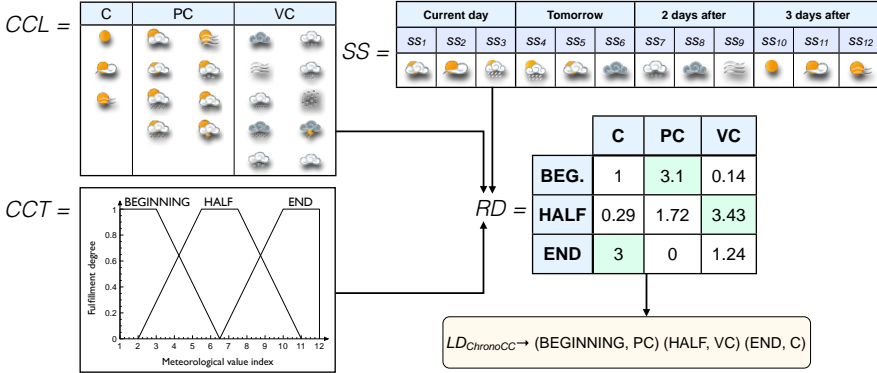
$CCL =$

| C | PC | VC |
|---|---|---|

$SS =$

| Current day | | | Tomorrow | | | 2 days after | | | 3 days after | | |
|---|---|---|---|---|---|---|---|---|---|---|---|
| $ss_1$ | $ss_2$ | $ss_3$ | $ss_4$ | $ss_5$ | $ss_6$ | $ss_7$ | $ss_8$ | $ss_9$ | $ss_{10}$ | $ss_{11}$ | $ss_{12}$ |

$CCT =$

BEGINNING HALF END

Fulfillment degree

0 1

1 2 3 4 5 6 7 8 9 10 11 12

Meteorological value index

$RD =$

| | C | PC | VC |
|---|---|---|---|
| BEG. | 1 | 3.1 | 0.14 |
| HALF | 0.29 | 1.72 | 3.43 |
| END | 3 | 0 | 1.24 |

$LD_{ChronoCC}$→ (BEGINNING, PC) (HALF, VC) (END, C)